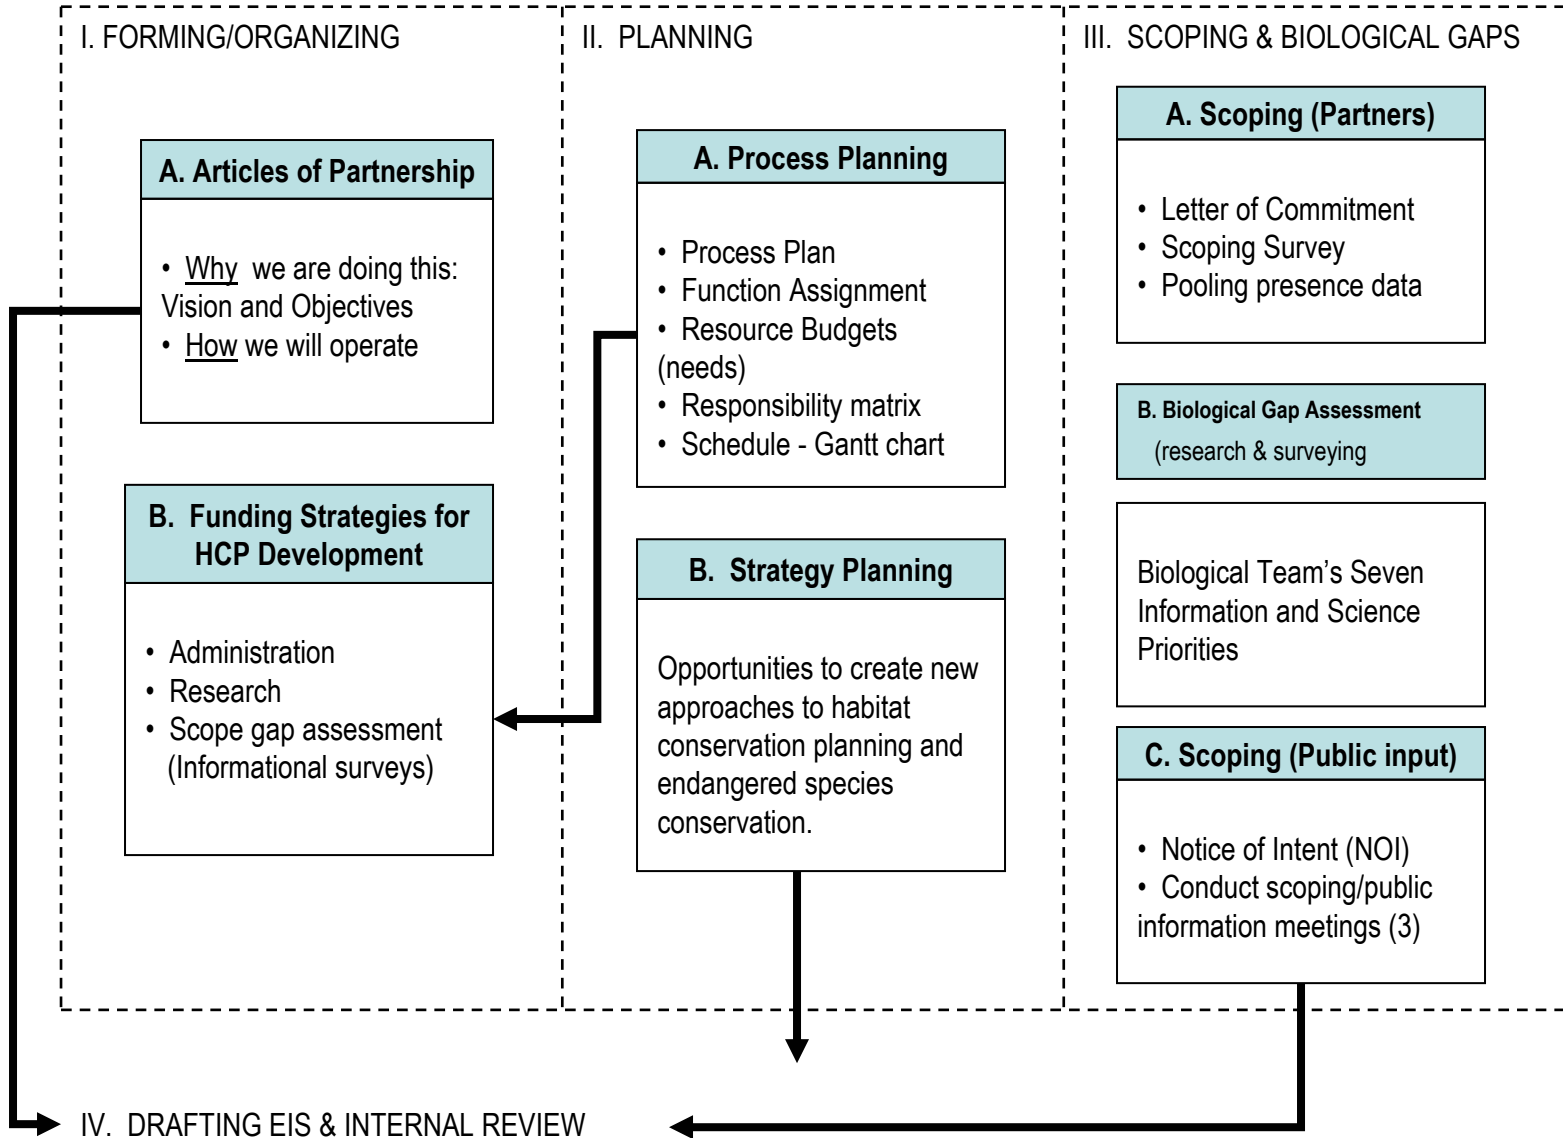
I. FORMING/ORGANIZING

A. Articles of Partnership

• Why we are doing this: Vision and Objectives
• How we will operate

B. Funding Strategies for HCP Development

• Administration
• Research
• Scope gap assessment (Informational surveys)

II. PLANNING

A. Process Planning

• Process Plan
• Function Assignment
• Resource Budgets (needs)
• Responsibility matrix
• Schedule - Gantt chart

B. Strategy Planning

Opportunities to create new approaches to habitat conservation planning and endangered species conservation.

III. SCOPING & BIOLOGICAL GAPS

A. Scoping (Partners)

• Letter of Commitment
• Scoping Survey
• Pooling presence data

B. Biological Gap Assessment (research & surveying

Biological Team's Seven Information and Science Priorities

C. Scoping (Public input)

• Notice of Intent (NOI)
• Conduct scoping/public information meetings (3)

IV. DRAFTING EIS & INTERNAL REVIEW